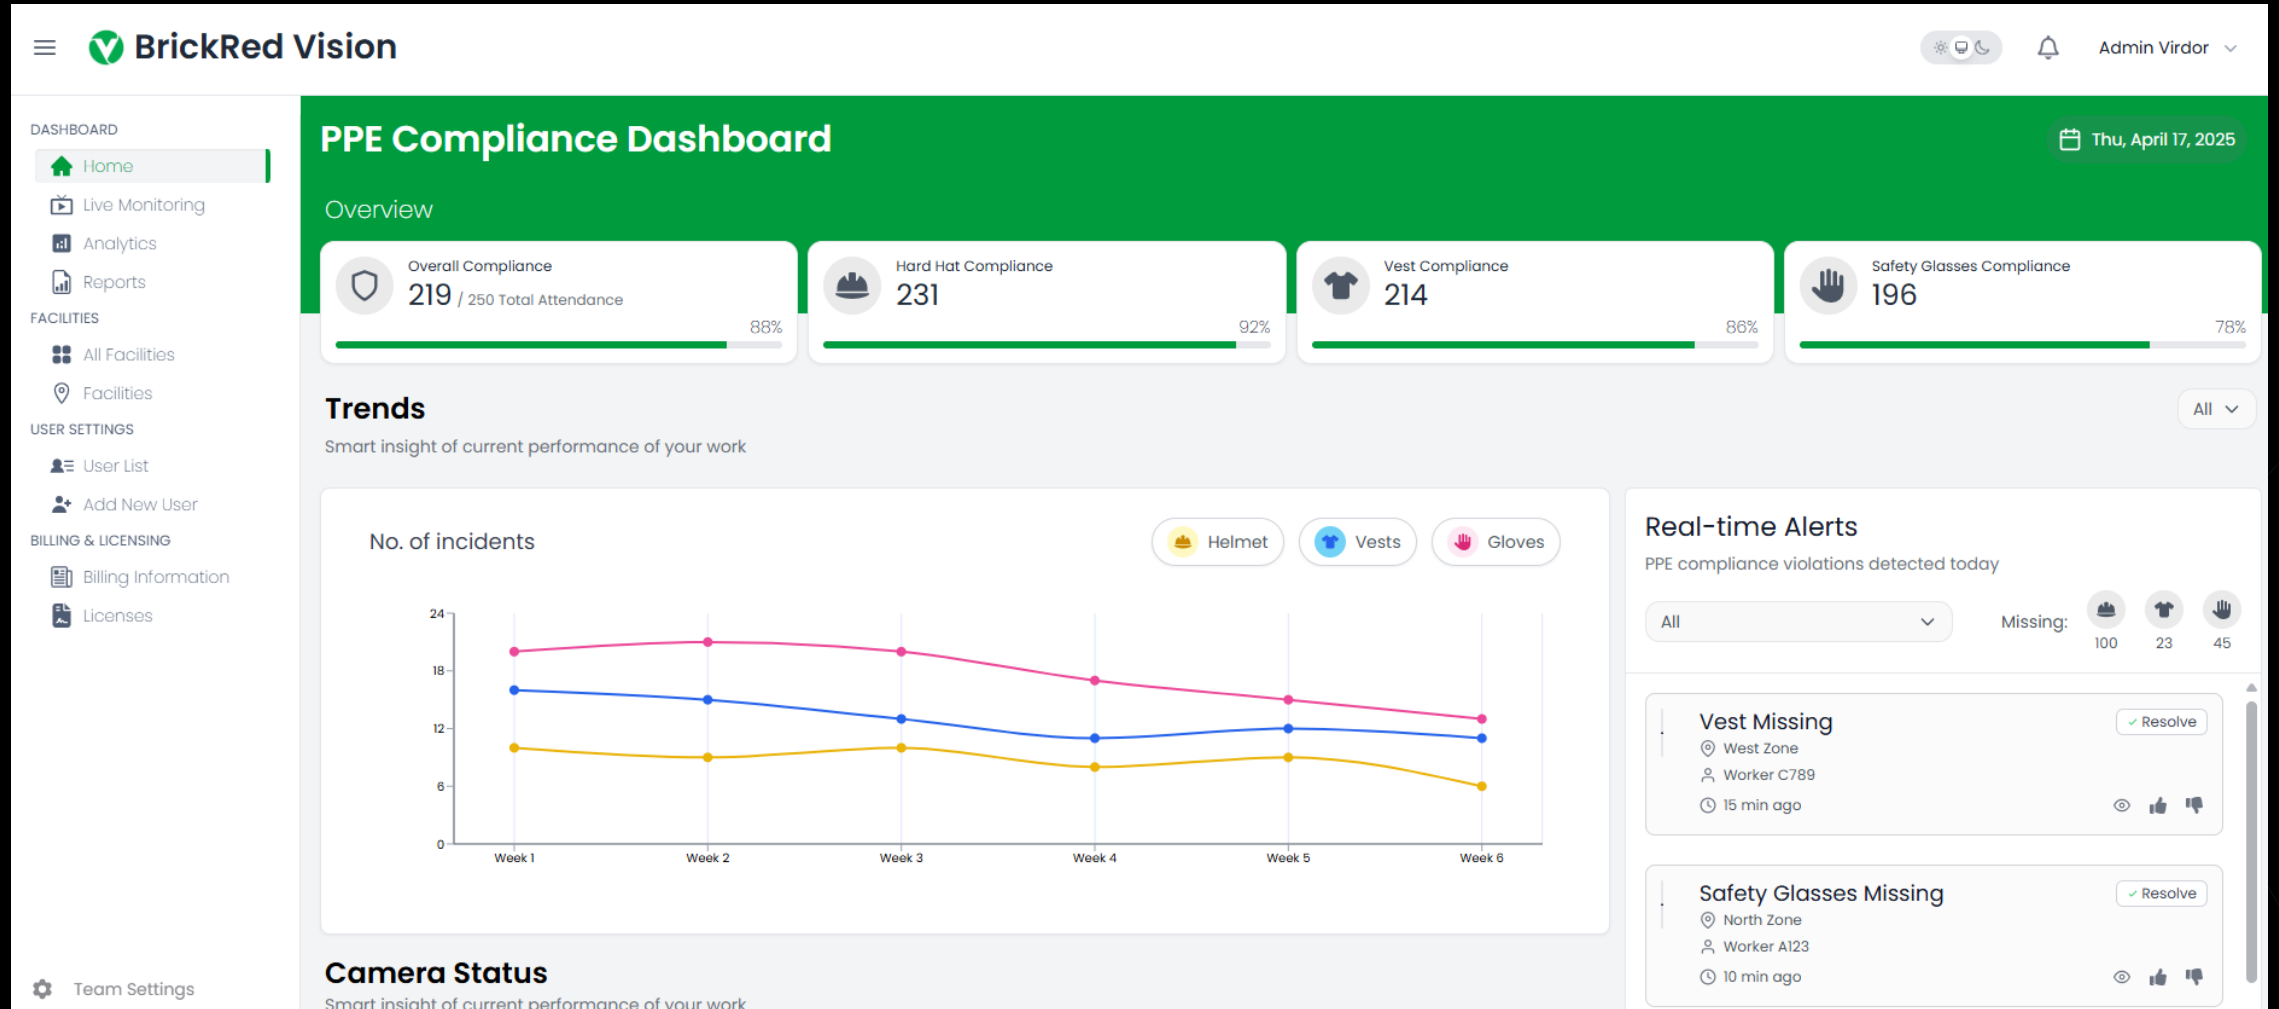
BrickRed Vision

Admin Virdor

DASHBOARD
Home
Live Monitoring
Analytics
Reports
FACILITIES
All Facilities
Facilities
USER SETTINGS
User List
Add New User
BILLING & LICENSING
Billing Information
Licenses

Team Settings

PPE Compliance Dashboard

Thu, April 17, 2025

Overview

Overall Compliance
219 / 250 Total Attendance
88%

Hard Hat Compliance
231
92%

Vest Compliance
214
86%

Safety Glasses Compliance
196
78%

Trends
Smart insight of current performance of your work

All

No. of incidents

Helmet
Vests
Gloves

24
18
12
6
0
Week 1
Week 2
Week 3
Week 4
Week 5
Week 6

Real-time Alerts
PPE compliance violations detected today

All

Missing:
100
23
45

Vest Missing
Resolve
West Zone
Worker C789
15 min ago

Safety Glasses Missing
Resolve
North Zone
Worker A123
10 min ago

Camera Status
Smart insight of current performance of your work